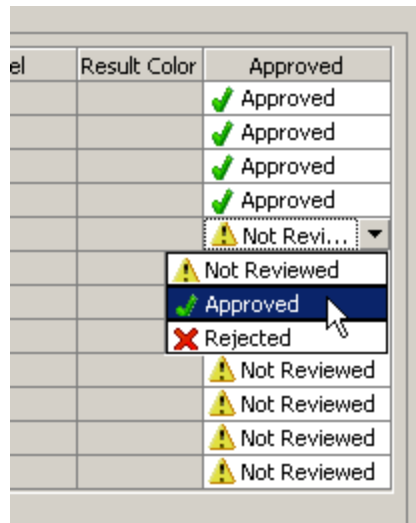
| el | Result Color | Approved |
|---|---|---|
| | | Approved |
| | | Approved |
| | | Approved |
| | | Approved |
| | | Not Revi... |

Not Reviewed
Approved
Rejected

Not Reviewed
Not Reviewed
Not Reviewed
Not Reviewed